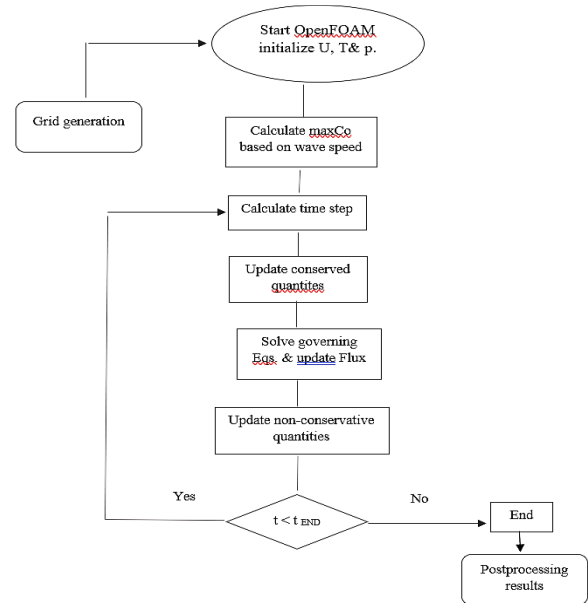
Start OpenFOAM initialize U, T& p.

Grid generation

Calculate maxCo based on wave speed

Calculate time step

Update conserved quantites

Solve governing Eqs. & update Flux

Update non-conservative quantities

Yes

$t < t_{END}$

No

End

Postprocessing results